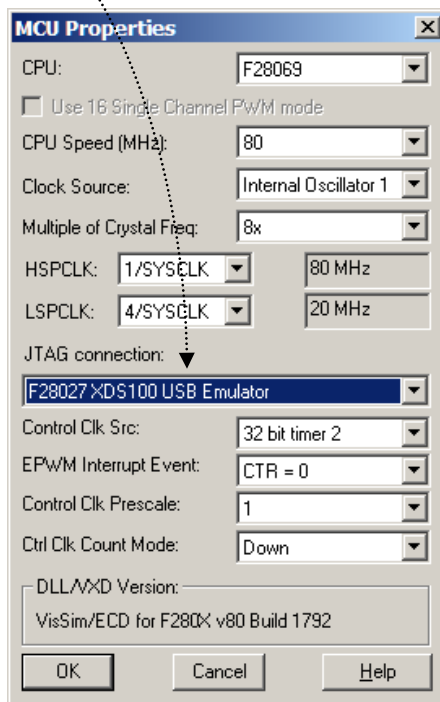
MCU Properties
×
CPU: F28069
Use 16 Single Channel PWM mode
CPU Speed (MHz): 80
Clock Source: Internal Oscillator 1
Multiple of Crystal Freq: 8x
HSPCLK: 1/SYSCLK 80 MHz
LSPCLK: 4/SYSCLK 20 MHz
JTAG connection:
F28027 XDS100 USB Emulator
Control Clk Src: 32 bit timer 2
EPWM Interrupt Event: CTR = 0
Control Clk Prescale: 1
Ctrl Clk Count Mode: Down
DLL/VXD Version:
VisSim/ECD for F280X v80 Build 1792
OK
Cancel
Help